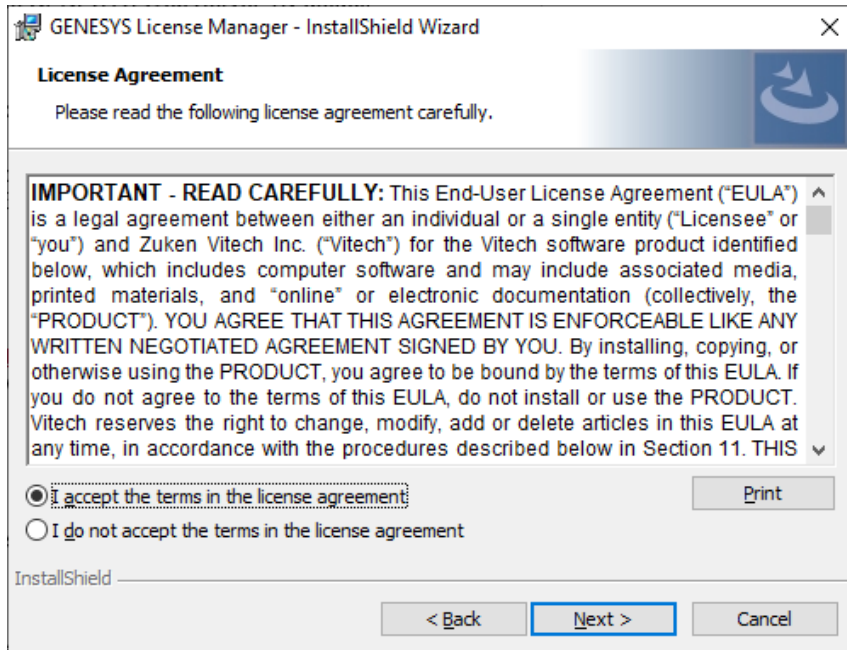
GENESYS License Manager - InstallShield Wizard

License Agreement

Please read the following license agreement carefully.

IMPORTANT - READ CAREFULLY: This End-User License Agreement ("EULA") is a legal agreement between either an individual or a single entity ("Licensee" or "you") and Zuken Vitech Inc. ("Vitech") for the Vitech software product identified below, which includes computer software and may include associated media, printed materials, and "online" or electronic documentation (collectively, the "PRODUCT"). YOU AGREE THAT THIS AGREEMENT IS ENFORCEABLE LIKE ANY WRITTEN NEGOTIATED AGREEMENT SIGNED BY YOU. By installing, copying, or otherwise using the PRODUCT, you agree to be bound by the terms of this EULA. If you do not agree to the terms of this EULA, do not install or use the PRODUCT. Vitech reserves the right to change, modify, add or delete articles in this EULA at any time, in accordance with the procedures described below in Section 11. THIS

I accept the terms in the license agreement

Print

I do not accept the terms in the license agreement

InstallShield

< Back

Next >

Cancel